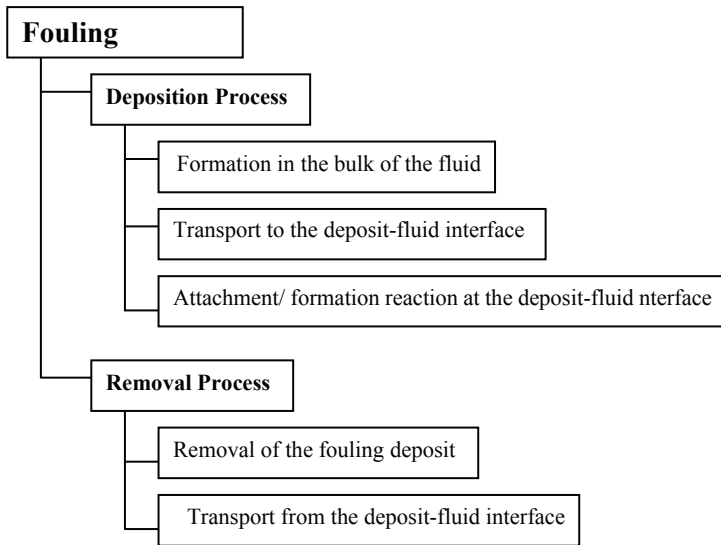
Fouling

Deposition Process

Formation in the bulk of the fluid

Transport to the deposit-fluid interface

Attachment/ formation reaction at the deposit-fluid nterface

Removal Process

Removal of the fouling deposit

Transport from the deposit-fluid interface